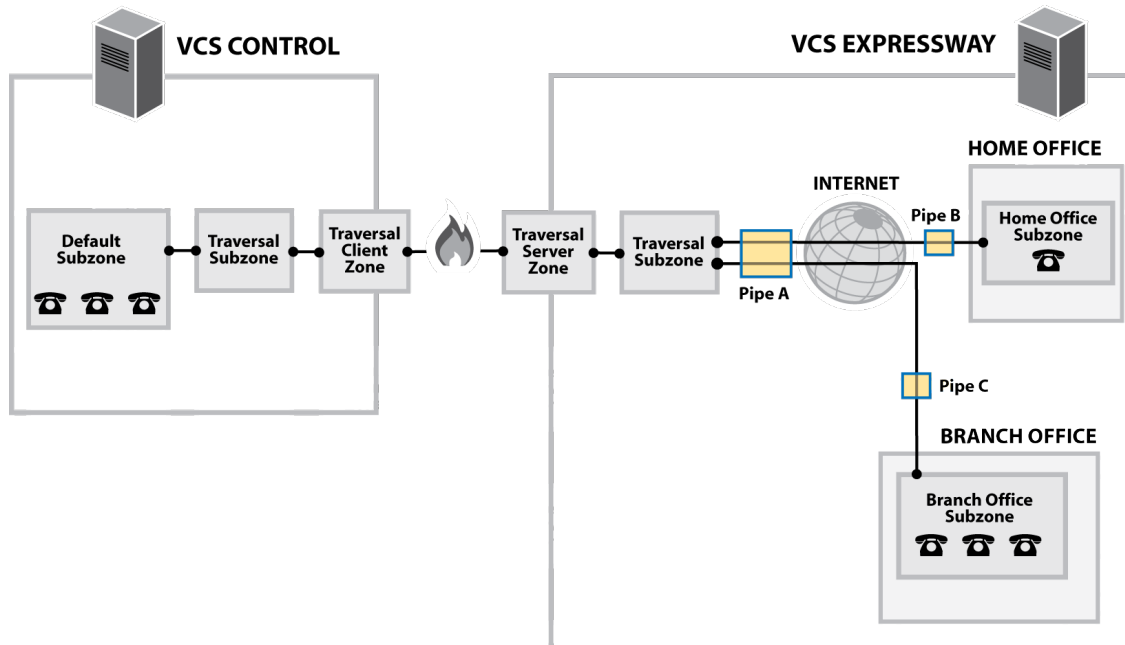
VCS CONTROL

VCS EXPRESSWAY

HOME OFFICE

INTERNET

Default Subzone

Traversal Subzone

Traversal Client Zone

Traversal Server Zone

Traversal Subzone

Pipe A

Pipe B

Home Office Subzone

Pipe C

BRANCH OFFICE

Branch Office Subzone